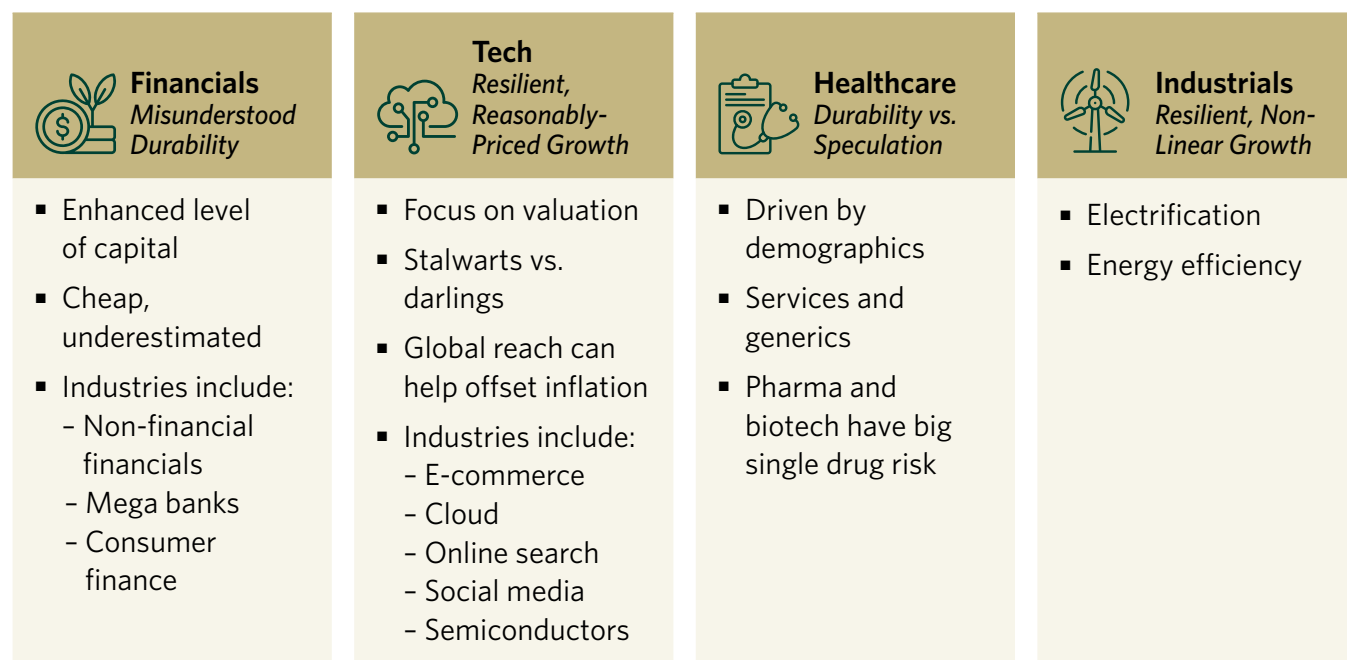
**Financials**
*Misunderstood Durability*

- Enhanced level of capital
- Cheap, underestimated
- Industries include:
 – Non-financial financials
 – Mega banks
 – Consumer finance

**Tech**
*Resilient, Reasonably-Priced Growth*

- Focus on valuation
- Stalwarts vs. darlings
- Global reach can help offset inflation
- Industries include:
 – E-commerce
 – Cloud
 – Online search
 – Social media
 – Semiconductors

**Healthcare**
*Durability vs. Speculation*

- Driven by demographics
- Services and generics
- Pharma and biotech have big single drug risk

**Industrials**
*Resilient, Non-Linear Growth*

- Electrification
- Energy efficiency